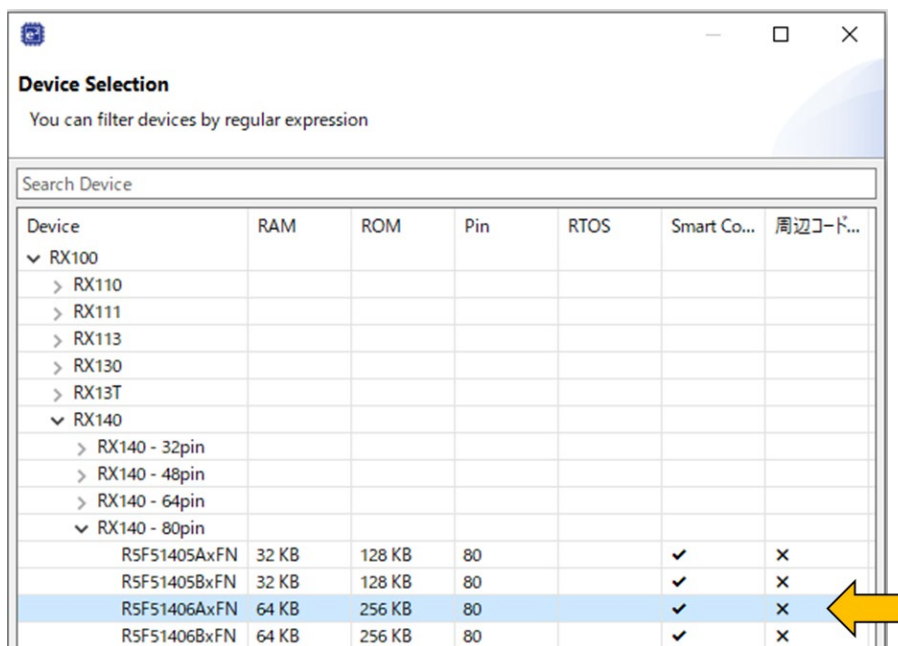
Device Selection

You can filter devices by regular expression

Search Device

| Device | RAM | ROM | Pin | RTOS | Smart Co... | 周辺コード... |
|---|---|---|---|---|---|---|
| RX100 | | | | | | |
| RX110 | | | | | | |
| RX111 | | | | | | |
| RX113 | | | | | | |
| RX130 | | | | | | |
| RX13T | | | | | | |
| RX140 | | | | | | |
| RX140 - 32pin | | | | | | |
| RX140 - 48pin | | | | | | |
| RX140 - 64pin | | | | | | |
| RX140 - 80pin | | | | | | |
| R5F51405AxFN | 32 KB | 128 KB | 80 | | ✔ | × |
| R5F51405BxFN | 32 KB | 128 KB | 80 | | ✔ | × |
| R5F51406AxFN | 64 KB | 256 KB | 80 | | ✔ | × |
| R5F51406BxFN | 64 KB | 256 KB | 80 | | ✔ | × |